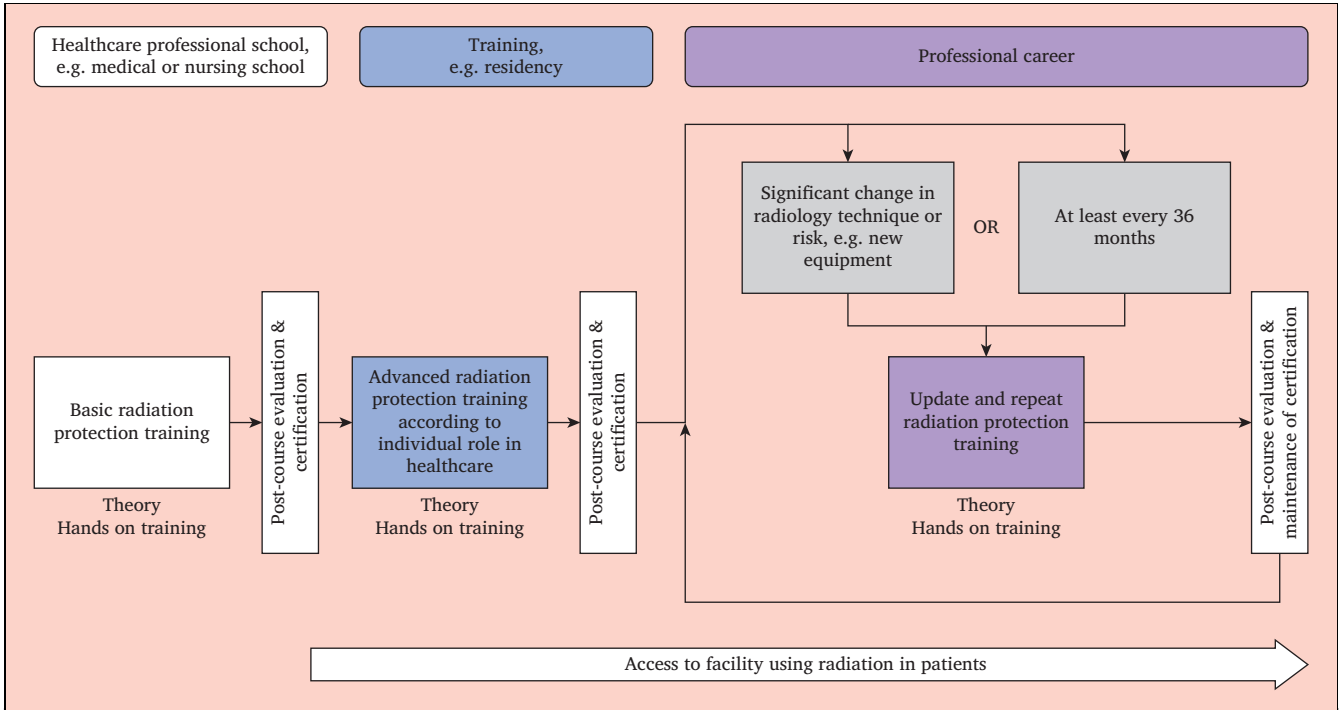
Healthcare professional school, e.g. medical or nursing school

Training, e.g. residency

Professional career

Significant change in radiology technique or risk, e.g. new equipment

OR

At least every 36 months

Basic radiation protection training

Theory
Hands on training

Post-course evaluation & certification

Advanced radiation protection training according to individual role in healthcare

Theory
Hands on training

Post-course evaluation & certification

Update and repeat radiation protection training

Theory
Hands on training

Post-course evaluation & maintenance of certification

Access to facility using radiation in patients